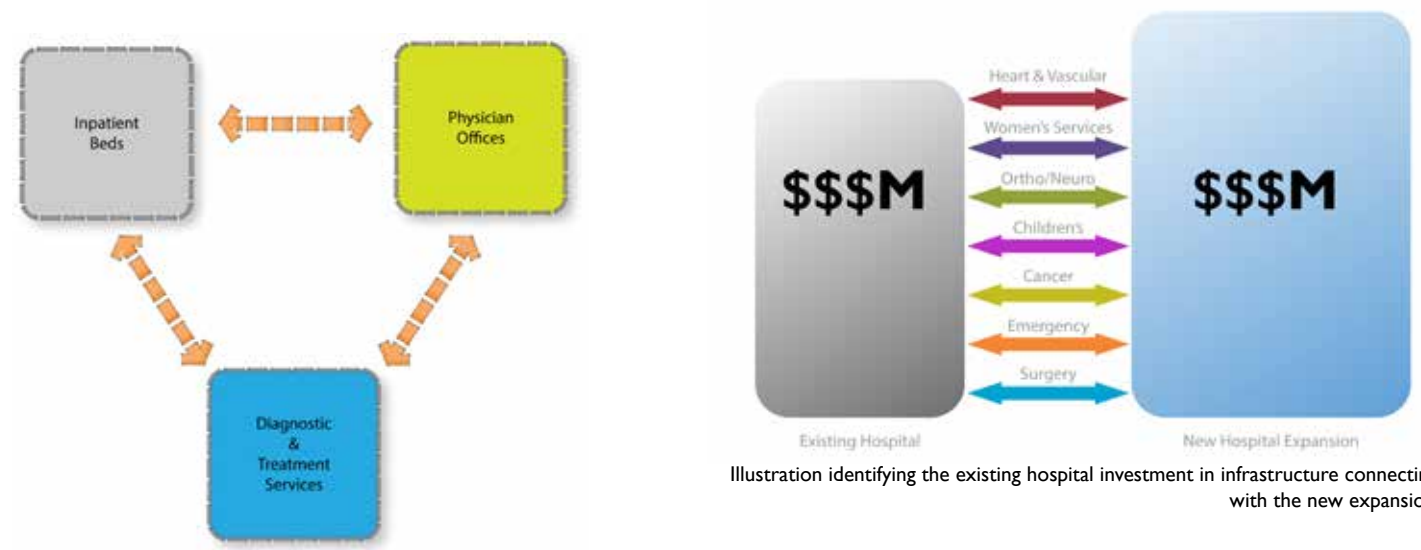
Inpatient Beds

Physician Offices

Diagnostic & Treatment Services

$$$M

Heart & Vascular

Women's Services

Ortho/Neuro

Children's

Cancer

Emergency

Surgery

$$$M

Existing Hospital

New Hospital Expansion

Illustration identifying the existing hospital investment in infrastructure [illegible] with the new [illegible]